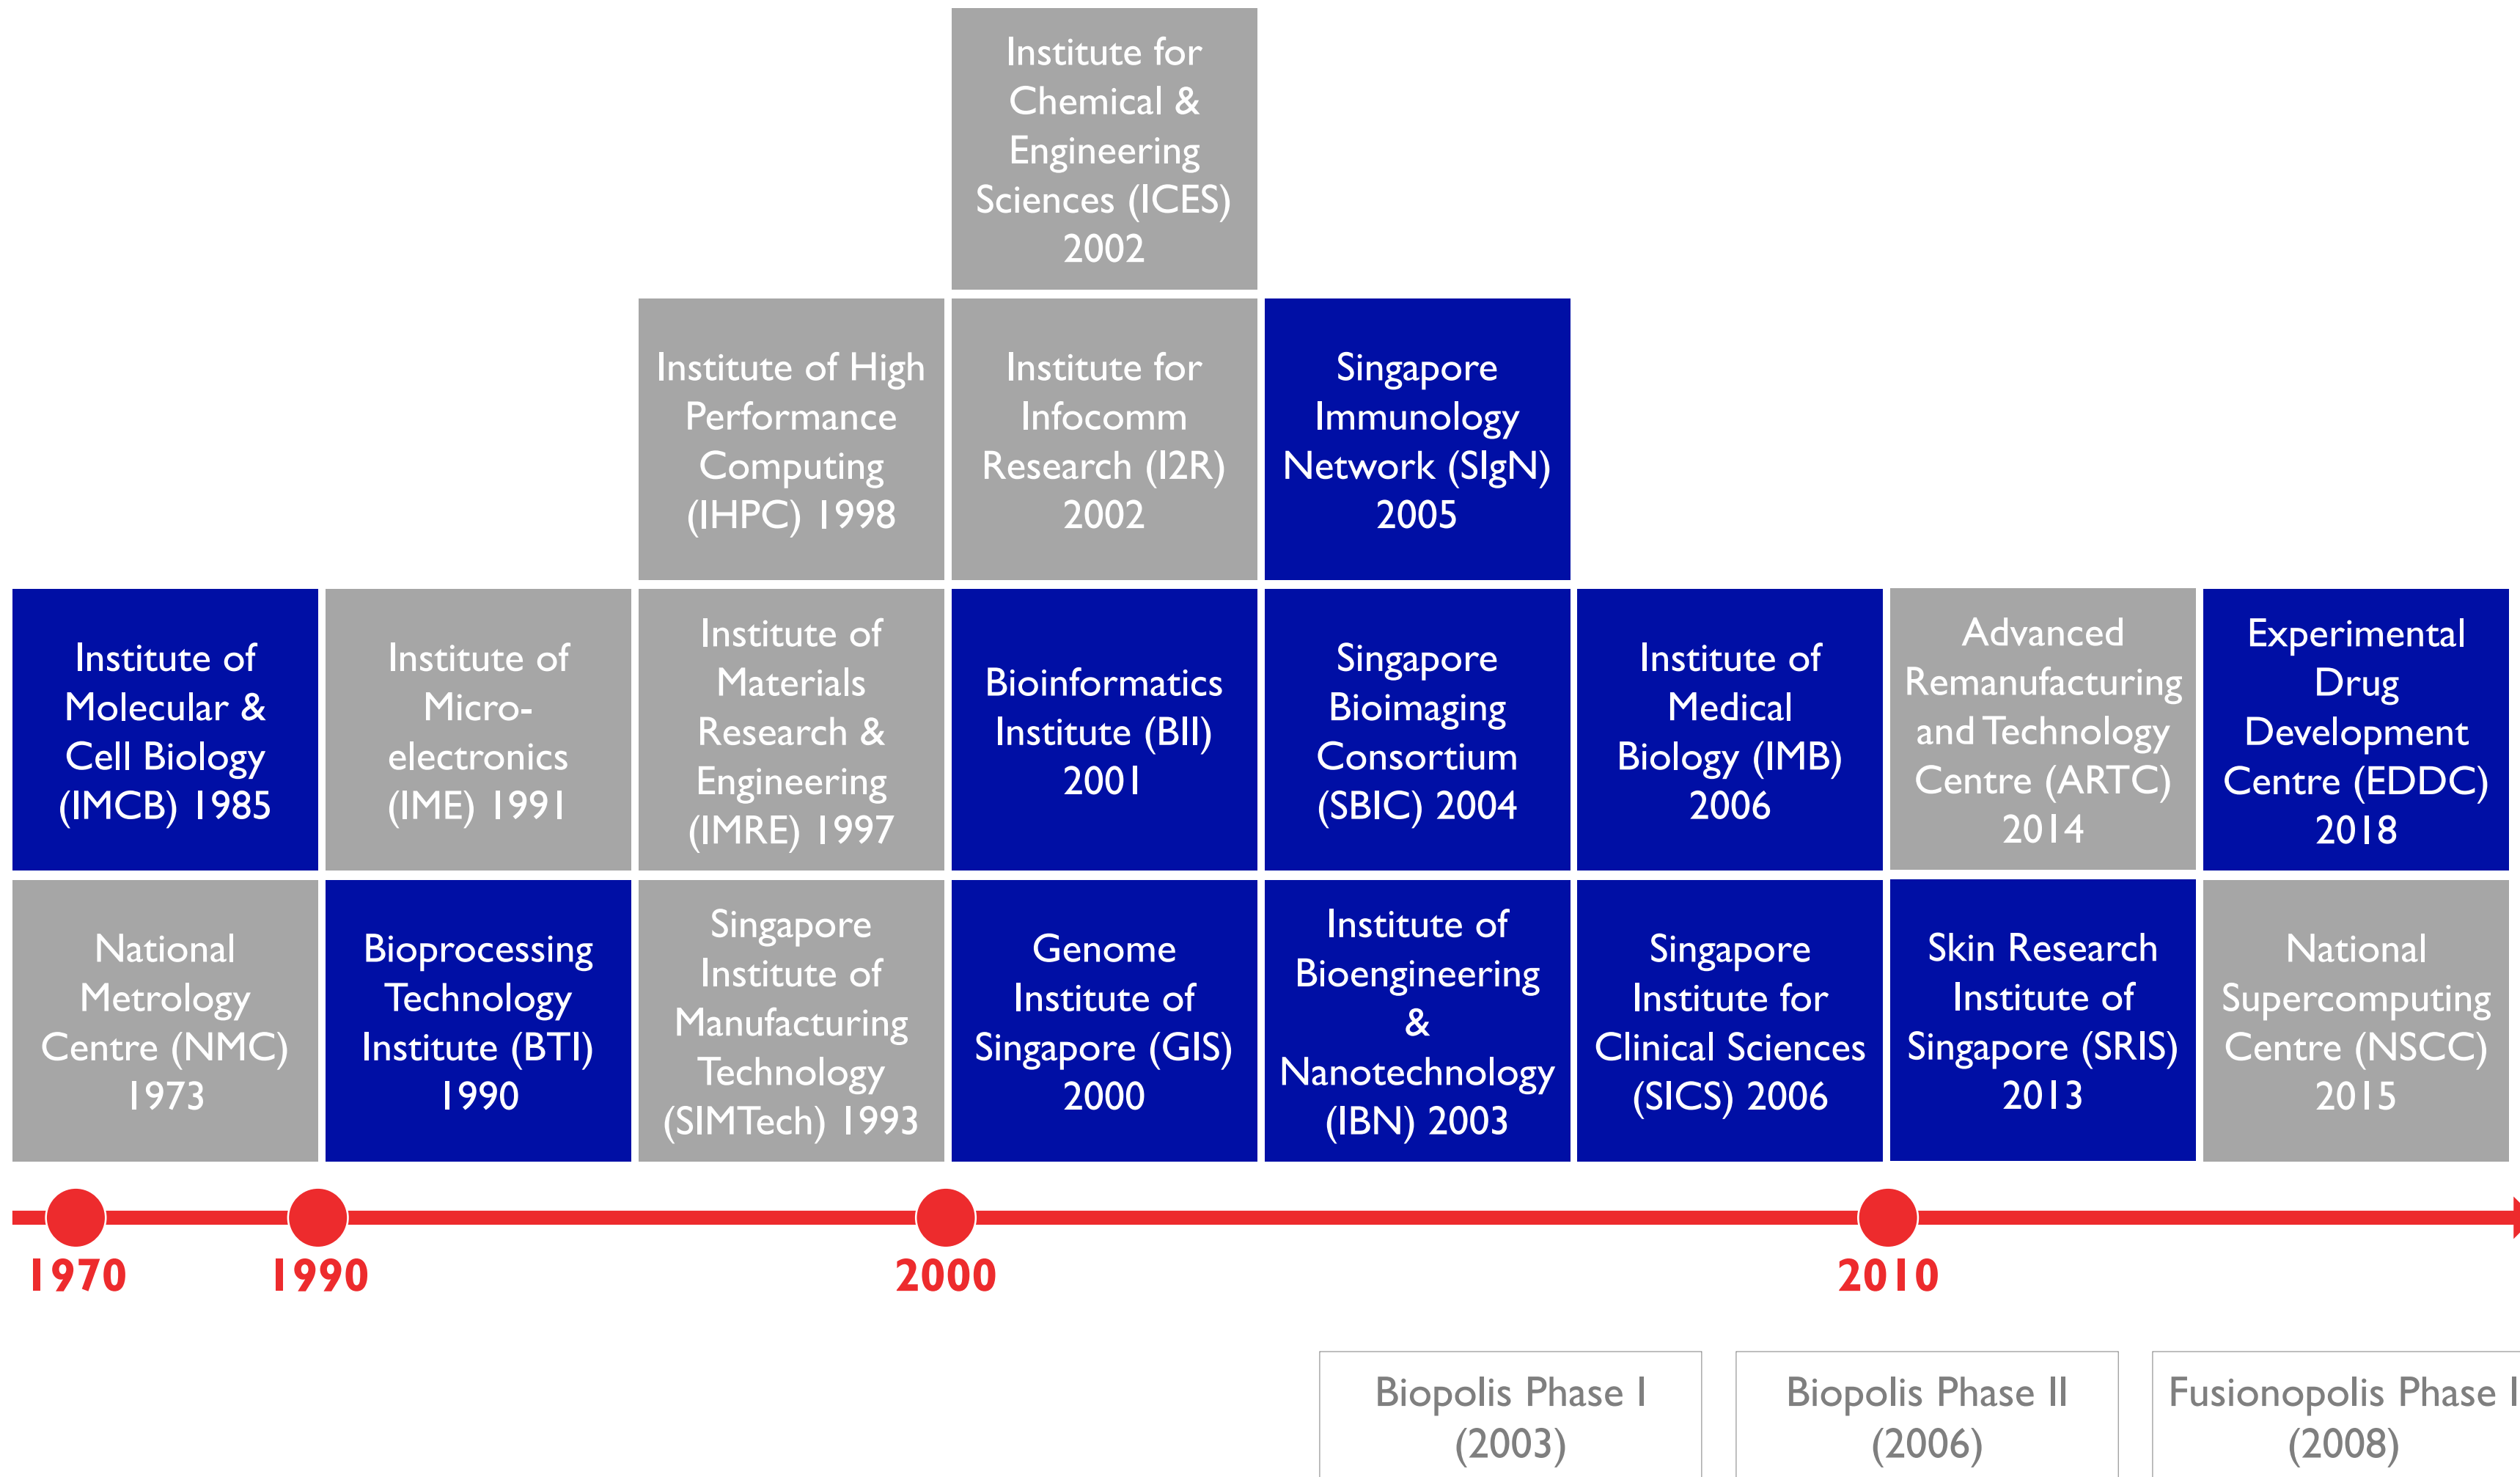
Institute for Chemical & Engineering Sciences (ICES) 2002

Institute of High Performance Computing (IHPC) 1998

Institute for Infocomm Research (I2R) 2002

Singapore Immunology Network (SIgN) 2005

Institute of Molecular & Cell Biology (IMCB) 1985

Institute of Micro-electronics (IME) 1991

Institute of Materials Research & Engineering (IMRE) 1997

Bioinformatics Institute (BII) 2001

Singapore Bioimaging Consortium (SBIC) 2004

Institute of Medical Biology (IMB) 2006

Advanced Remanufacturing and Technology Centre (ARTC) 2014

Experimental Drug Development Centre (EDDC) 2018

National Metrology Centre (NMC) 1973

Bioprocessing Technology Institute (BTI) 1990

Singapore Institute of Manufacturing Technology (SIMTech) 1993

Genome Institute of Singapore (GIS) 2000

Institute of Bioengineering & Nanotechnology (IBN) 2003

Singapore Institute for Clinical Sciences (SICS) 2006

Skin Research Institute of Singapore (SRIS) 2013

National Supercomputing Centre (NSCC) 2015

1970

1990

2000

2010

Biopolis Phase I (2003)

Biopolis Phase II (2006)

Fusionopolis Phase I (2008)